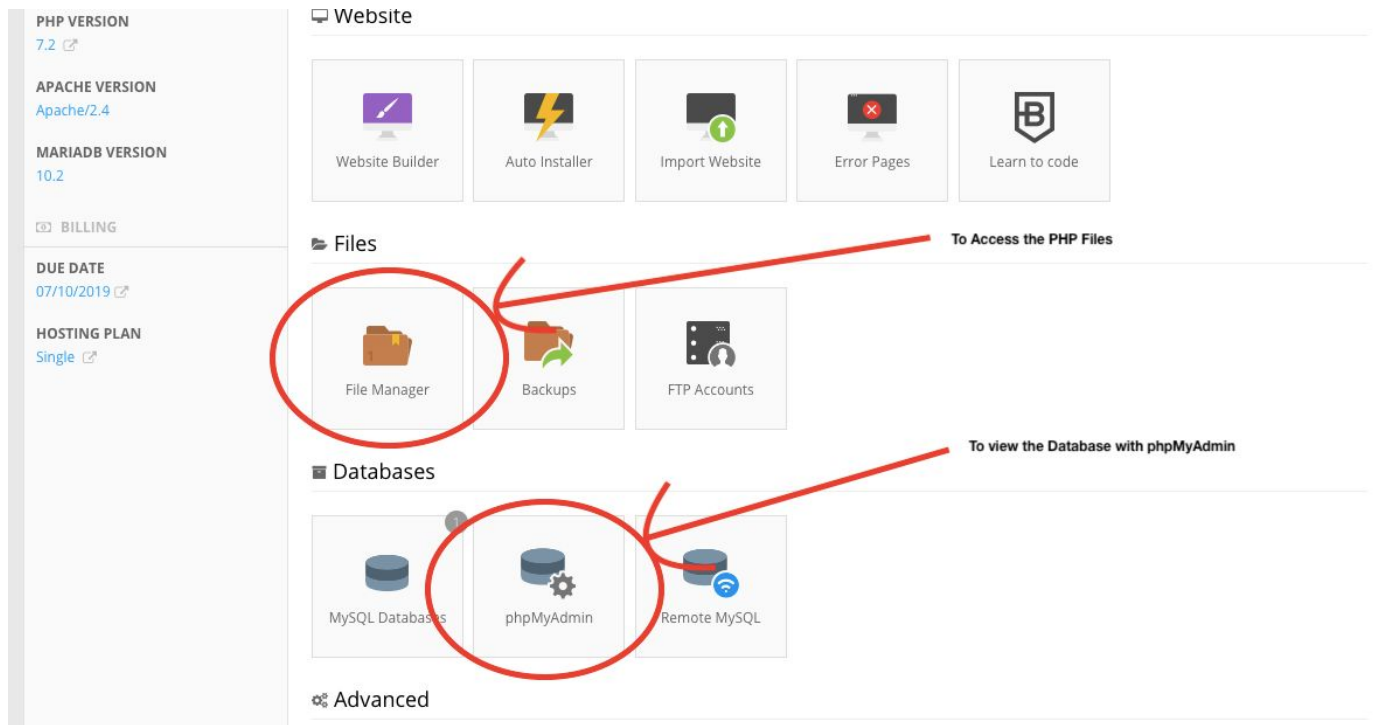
PHP VERSION
7.2

APACHE VERSION
Apache/2.4

MARIADB VERSION
10.2

BILLING

DUE DATE
07/10/2019

HOSTING PLAN
Single

Website

Website Builder
Auto Installer
Import Website
Error Pages
Learn to code

Files

To Access the PHP Files

File Manager
Backups
FTP Accounts

To view the Database with phpMyAdmin

Databases

1
MySQL Databases
phpMyAdmin
Remote MySQL

Advanced